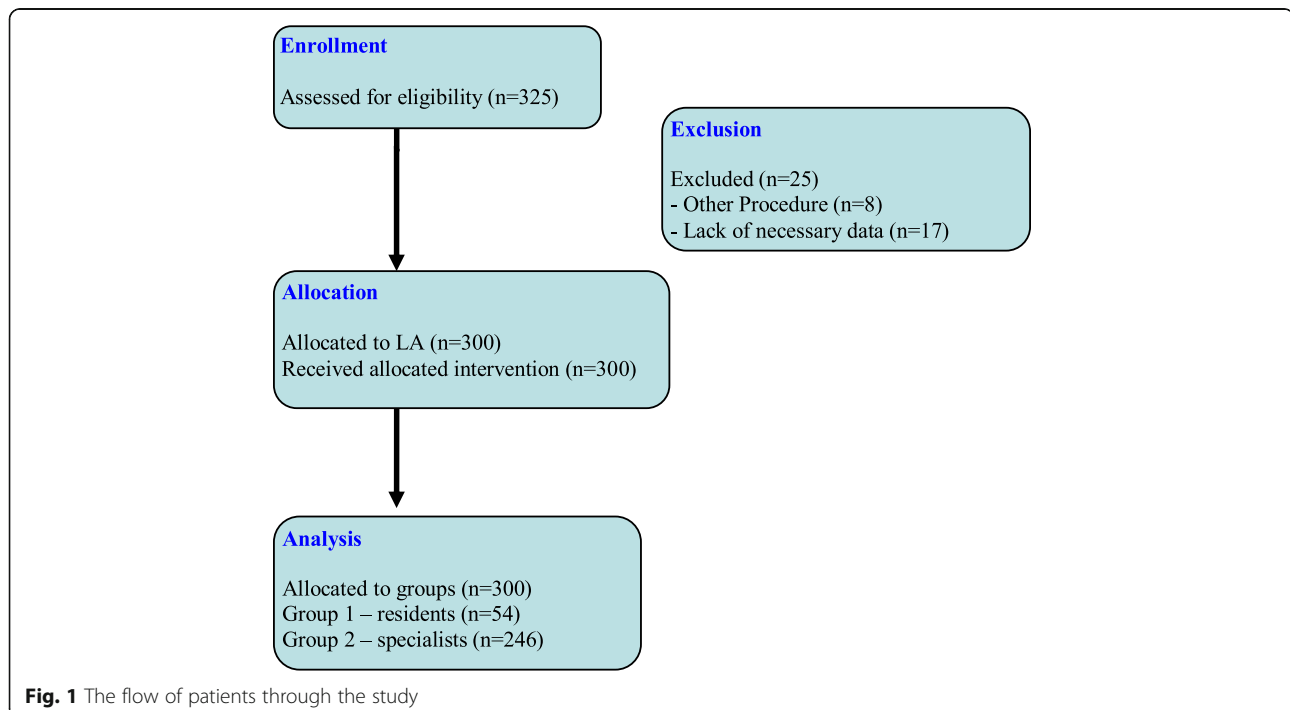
Enrollment

Assessed for eligibility (n=325)

Exclusion

Excluded (n=25)
- Other Procedure (n=8)
- Lack of necessary data (n=17)

Allocation

Allocated to LA (n=300)
Received allocated intervention (n=300)

Analysis

Allocated to groups (n=300)
Group 1 – residents (n=54)
Group 2 – specialists (n=246)

Fig. 1 The flow of patients through the study